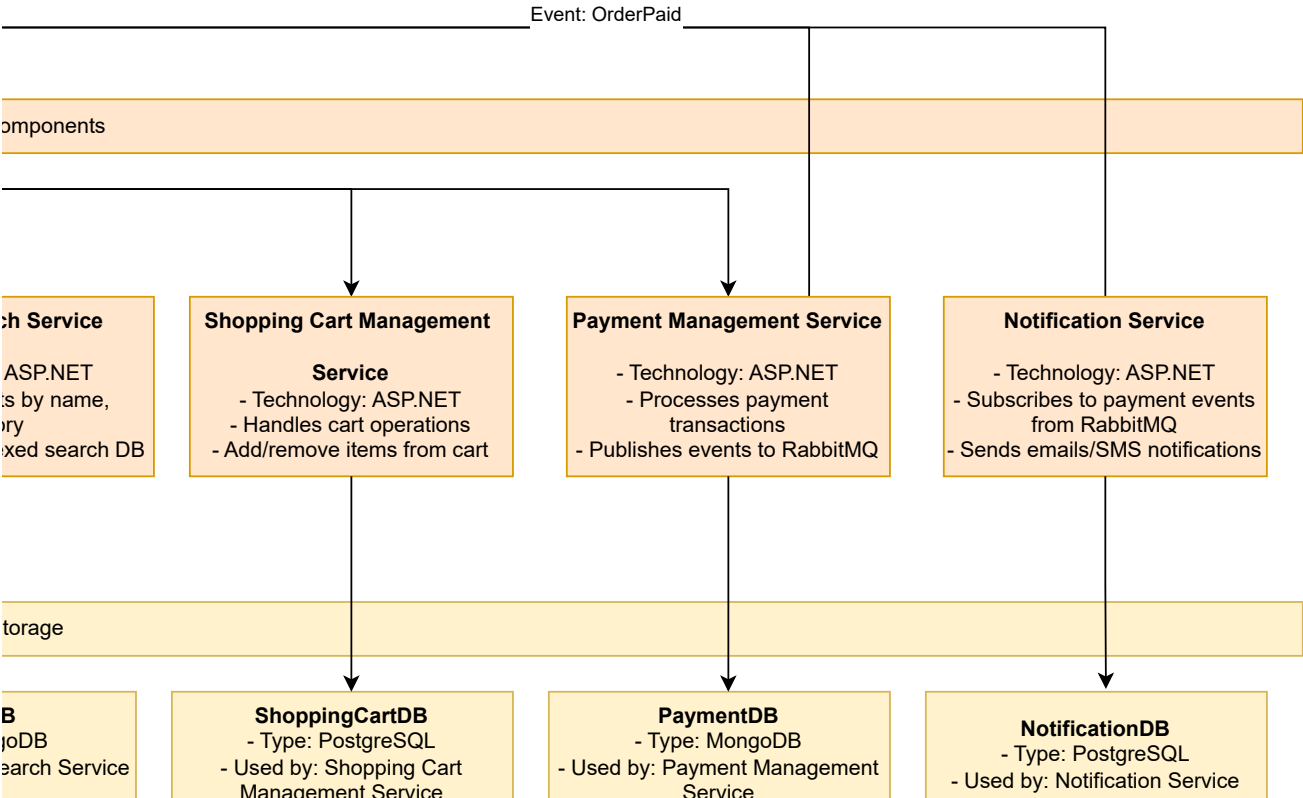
Event: OrderPaid

omponents

h Service

ASP.NET
ts by name,
ory
exed search DB

Shopping Cart Management

Service
- Technology: ASP.NET
- Handles cart operations
- Add/remove items from cart

Payment Management Service

- Technology: ASP.NET
- Processes payment transactions
- Publishes events to RabbitMQ

Notification Service

- Technology: ASP.NET
- Subscribes to payment events from RabbitMQ
- Sends emails/SMS notifications

torage

B
goDB
earch Service

ShoppingCartDB
- Type: PostgreSQL
- Used by: Shopping Cart Management Service

PaymentDB
- Type: MongoDB
- Used by: Payment Management Service

NotificationDB
- Type: PostgreSQL
- Used by: Notification Service